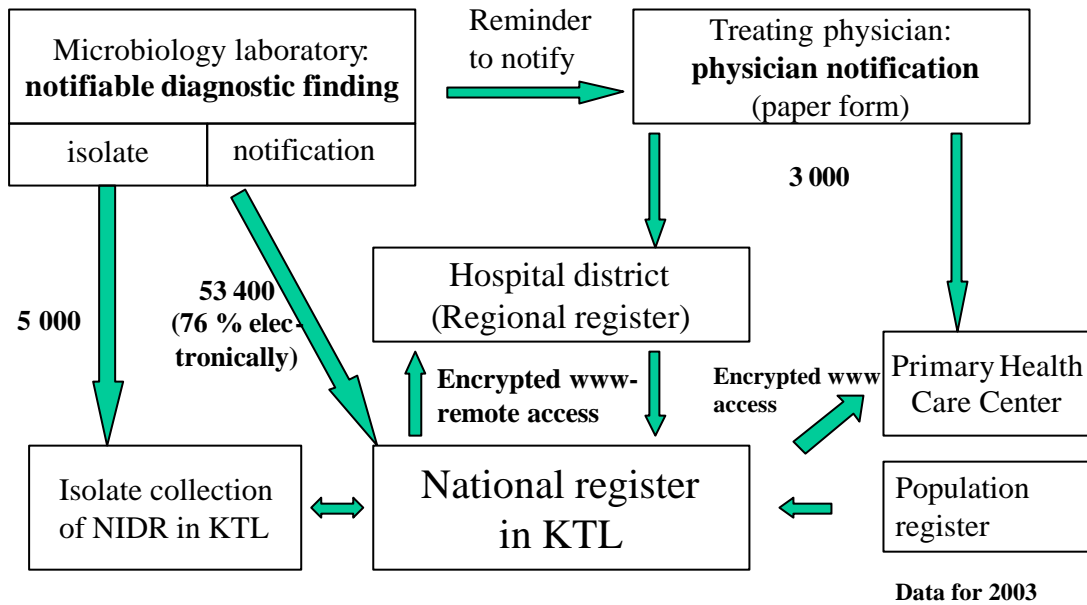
Microbiology laboratory: **notifiable diagnostic finding**

isolate

notification

Reminder to notify

Treating physician: **physician notification** (paper form)

**3 000**

Hospital district (Regional register)

**5 000**

**53 400 (76 % electronically)**

**Encrypted www-remote access**

**Encrypted www access**

Primary Health Care Center

Isolate collection of NIDR in KTL

National register in KTL

Population register

**Data for 2003**